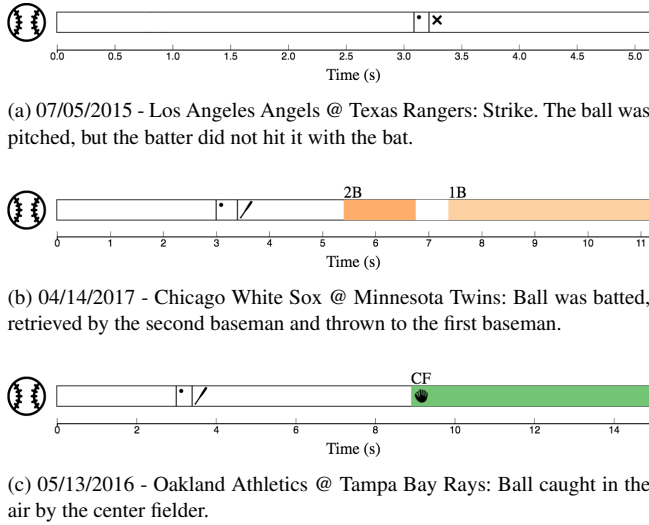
•  ×

0.0 0.5 1.0 1.5 2.0 2.5 3.0 3.5 4.0 4.5 5.0
Time (s)

(a) 07/05/2015 - Los Angeles Angels @ Texas Rangers: Strike. The ball was pitched, but the batter did not hit it with the bat.

2B 1B

•  /

0 1 2 3 4 5 6 7 8 9 10 11
Time (s)

(b) 04/14/2017 - Chicago White Sox @ Minnesota Twins: Ball was batted, retrieved by the second baseman and thrown to the first baseman.

CF

•  /

0 2 4 6 8 10 12 14
Time (s)

(c) 05/13/2016 - Oakland Athletics @ Tampa Bay Rays: Ball caught in the air by the center fielder.